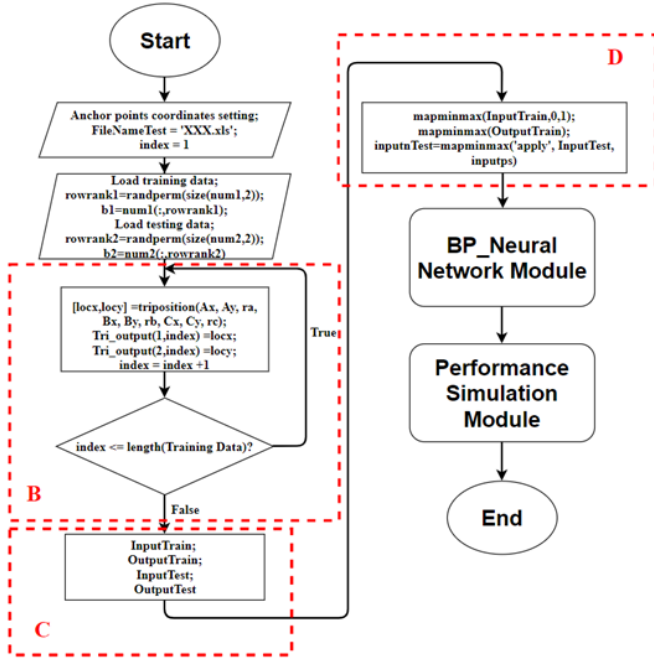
Start

Anchor points coordinates setting;
FileNameTest = 'XXX.xls';
index = 1

Load training data;
rowrank1=randperm(size(num1,2));
b1=num1(:,rowrank1);
Load testing data;
rowrank2=randperm(size(num2,2));
b2=num2(:,rowrank2)

[locx,locy] =triposition(Ax, Ay, ra, Bx, By, rb, Cx, Cy, rc);
Tri_output(1,index) =locx;
Tri_output(2,index) =locy;
index = index +1

True

index <= length(Training Data)?

B

False

InputTrain;
OutputTrain;
InputTest;
OutputTest

C

D

mapminmax(InputTrain,0,1);
mapminmax(OutputTrain);
inputnTest=mapminmax('apply', InputTest, inputps)

BP_Neural Network Module

Performance Simulation Module

End